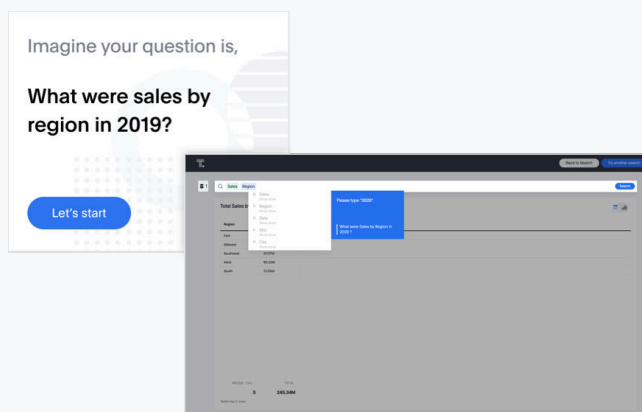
Imagine your question is,

What were sales by region in 2019?

Let's start

Back to Search

Try another search

Sales Region

Search

Sales

Region

Date

SKU

City

Please type "2020"

What were Sales by Region in 2020 ?

Total Sales b

Region

East

Midwest

Southeast

West

South

5

245.34M